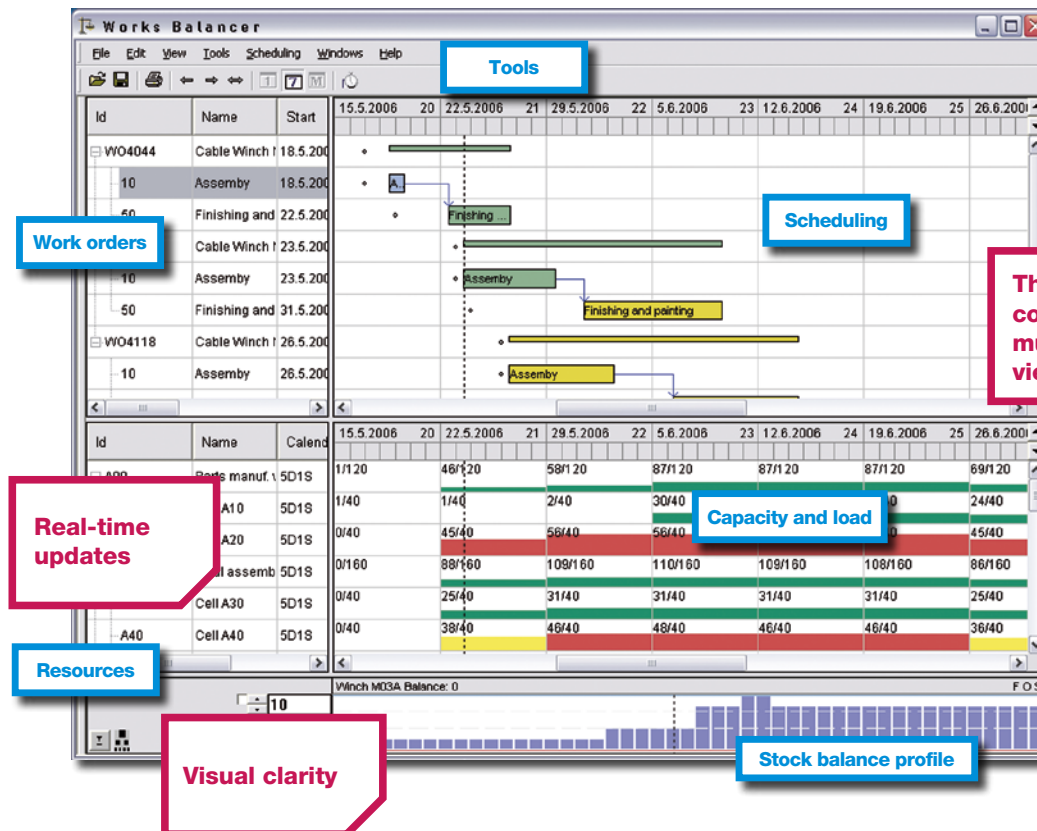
Works Balancer

File Edit View Tools Scheduling Windows Help

Tools

| Id | Name | Start |
|---|---|---|
| WO4044 | Cable Winch I | 18.5.200 |
| 10 | Assemby | 18.5.200 |
| 50 | Finishing and | 22.5.200 |
| | Cable Winch I | 23.5.200 |
| 10 | Assemby | 23.5.200 |
| 50 | Finishing and | 31.5.200 |
| WO4118 | Cable Winch I | 26.5.200 |
| 10 | Assemby | 26.5.200 |

15.5.2006 20 22.5.2006 21 29.5.2006 22 5.6.2006 23 12.6.2006 24 19.6.2006 25 26.6.200

A...

Finishing ...

Assemby

Finishing and painting

Assemby

Work orders

Scheduling

Th co mu vie

| Id | Name | Calend |
|---|---|---|
| A00 | Parts manuf. | 5D1S |
| | A10 | 5D1S |
| | A20 | 5D1S |
| | ell assemb | 5D1S |
| | Cell A30 | 5D1S |
| A40 | Cell A40 | 5D1S |

| 15.5.2006 | 22.5.2006 | 29.5.2006 | 5.6.2006 | 12.6.2006 | 19.6.2006 | 26.6.2006 |
|---|---|---|---|---|---|---|
| 1/120 | 46/120 | 58/120 | 87/120 | 87/120 | 87/120 | 69/120 |
| 1/40 | 1/40 | 2/40 | 30/40 | | 0 | 24/40 |
| 0/40 | 45/40 | 56/40 | 56/40 | | | 45/40 |
| 0/160 | 88/160 | 109/160 | 110/160 | 109/160 | 108/160 | 86/160 |
| 0/40 | 25/40 | 31/40 | 31/40 | 31/40 | 31/40 | 25/40 |
| 0/40 | 38/40 | 46/40 | 48/40 | 46/40 | 46/40 | 36/40 |

Real-time updates

Capacity and load

Resources

Winch M03A Balance: 0

F O S

10

Visual clarity

Stock balance profile